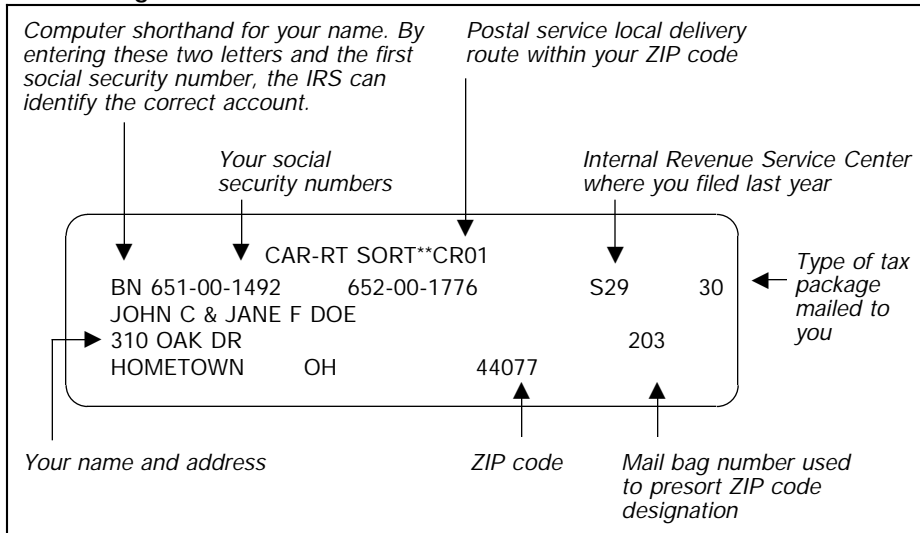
Computer shorthand for your name. By entering these two letters and the first social security number, the IRS can identify the correct account.

Postal service local delivery route within your ZIP code

Your social security numbers

Internal Revenue Service Center where you filed last year

CAR-RT SORT**CR01
BN 651-00-1492 652-00-1776 S29 30
JOHN C & JANE F DOE
310 OAK DR 203
HOMETOWN OH 44077

Type of tax package mailed to you

Your name and address

ZIP code

Mail bag number used to presort ZIP code designation